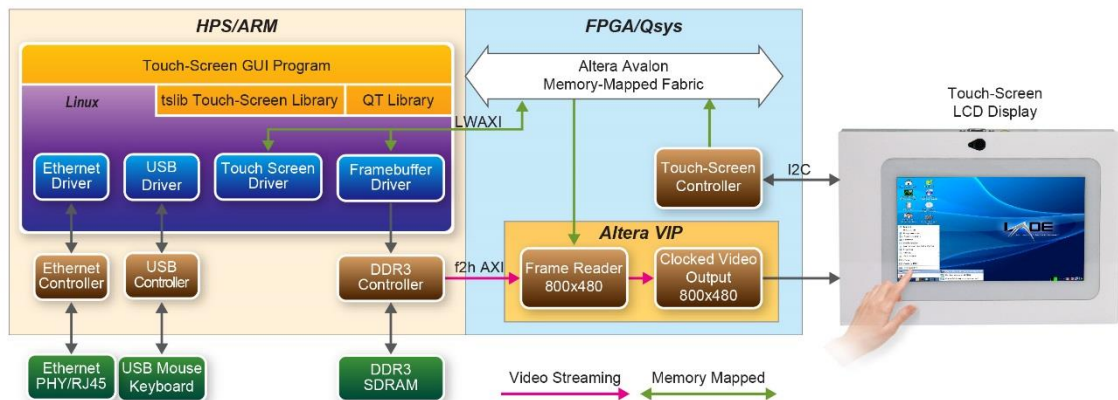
HPS/ARM

Touch-Screen GUI Program

Linux

tslib Touch-Screen Library

QT Library

LWAXI

Ethernet Driver

USB Driver

Touch Screen Driver

Framebuffer Driver

Ethernet Controller

USB Controller

DDR3 Controller

Ethernet PHY/RJ45

USB Mouse Keyboard

DDR3 SDRAM

FPGA/Qsys

Altera Avalon Memory-Mapped Fabric

Touch-Screen Controller

I2C

Altera VIP

f2h AXI

Frame Reader 800x480

Clocked Video Output 800x480

Video Streaming

Memory Mapped

Touch-Screen LCD Display